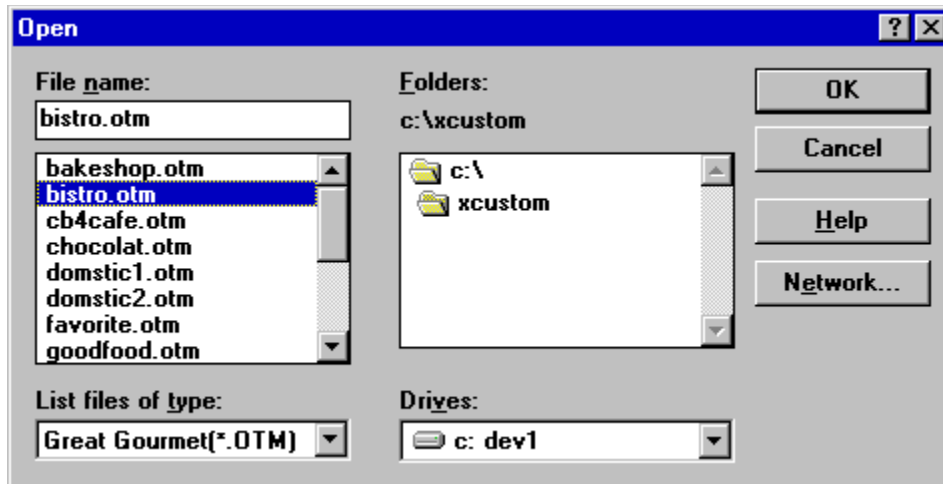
Open

? X

File name:

bistro.otm

bakeshop.otm
bistro.otm
cb4cafe.otm
chocolat.otm
domstic1.otm
domstic2.otm
favorite.otm
goodfood.otm

List files of type:

Great Gourmet(*.OTM)

Folders:

c:\xcustom

c:\
xcustom

Drives:

c: dev1

OK

Cancel

Help

Network...